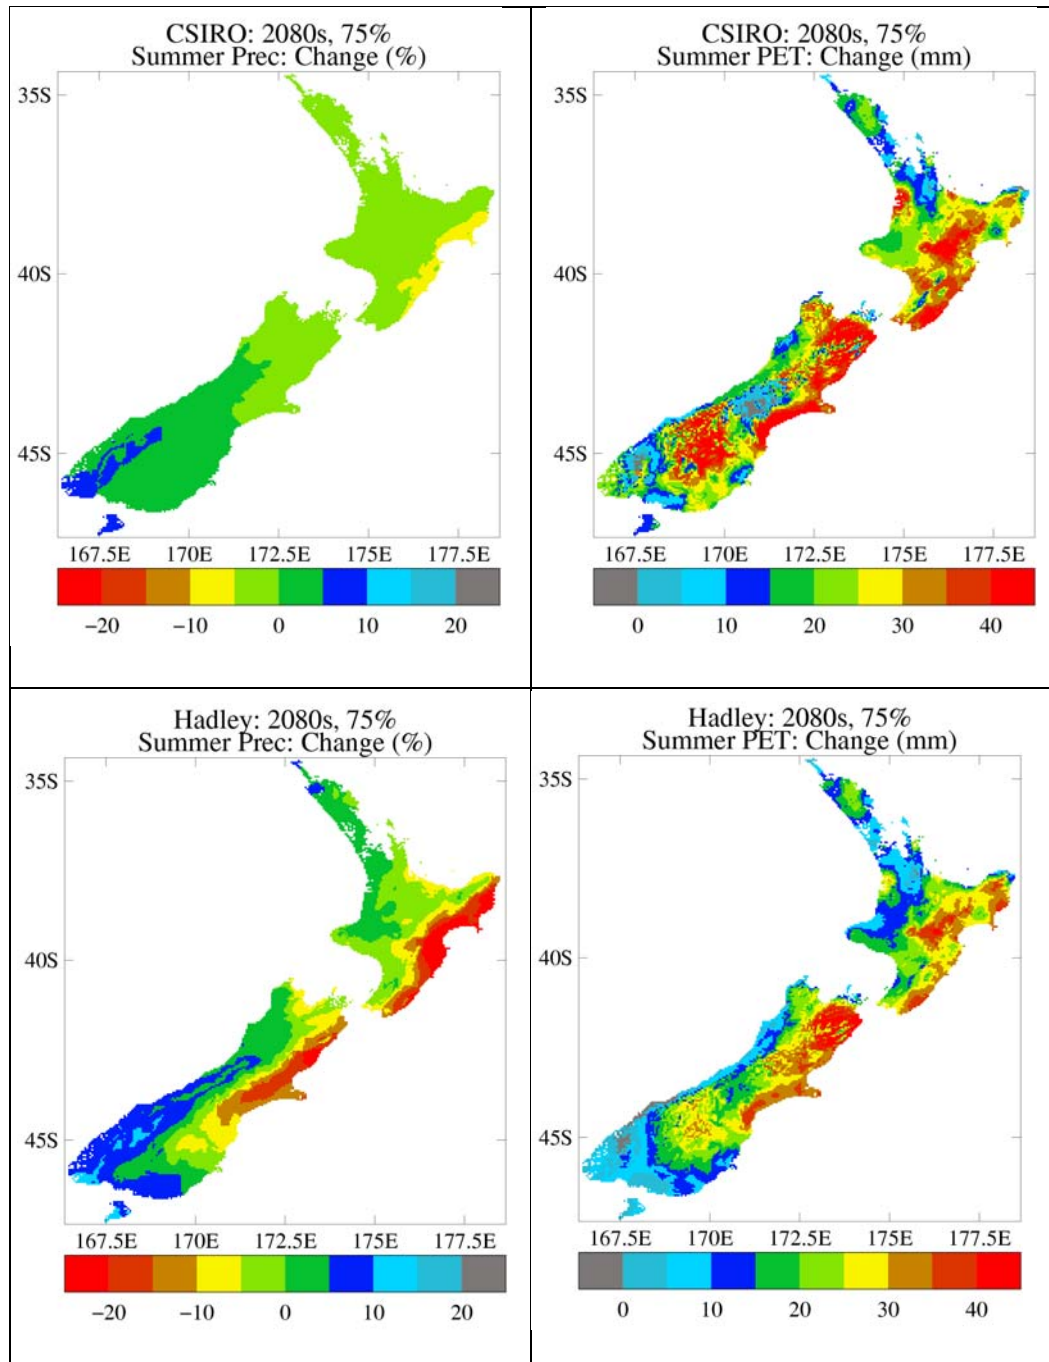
CSIRO: 2080s, 75%
Summer Prec: Change (%)

35S
40S
45S
167.5E 170E 172.5E 175E 177.5E
−20 −10 0 10 20

CSIRO: 2080s, 75%
Summer PET: Change (mm)

35S
40S
45S
167.5E 170E 172.5E 175E 177.5E
0 10 20 30 40

Hadley: 2080s, 75%
Summer Prec: Change (%)

35S
40S
45S
167.5E 170E 172.5E 175E 177.5E
−20 −10 0 10 20

Hadley: 2080s, 75%
Summer PET: Change (mm)

35S
40S
45S
167.5E 170E 172.5E 175E 177.5E
0 10 20 30 40